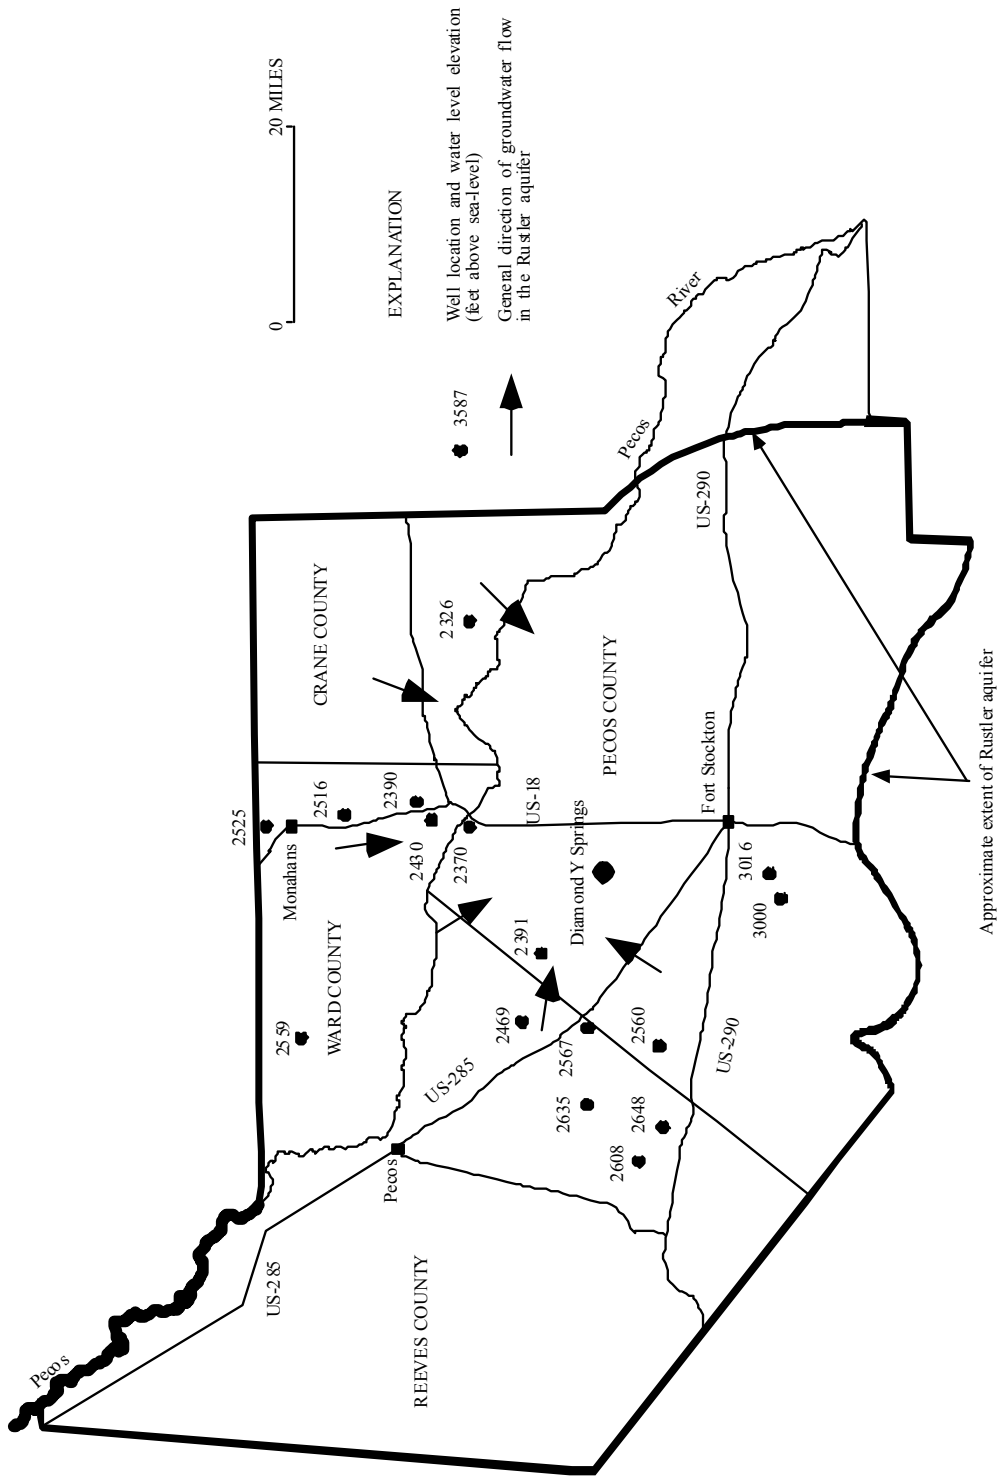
0

20 MILES

EXPLANATION

3587 Well location and water level elevation (feet above sea-level)

General direction of groundwater flow in the Rustler aquifer

Pecos River

CRANE COUNTY

2326

PECOS COUNTY

US-290

Approximate extent of Rustler aquifer

2525

Monahans

2516

2390

2430

2370

US-18

Diamond Y Springs

Fort Stockton

3016

3000

WARD COUNTY

2559

2391

2469

2567

2560

US-290

US-285

2635

2648

2608

Pecos

US-285

REEVES COUNTY

Pecos